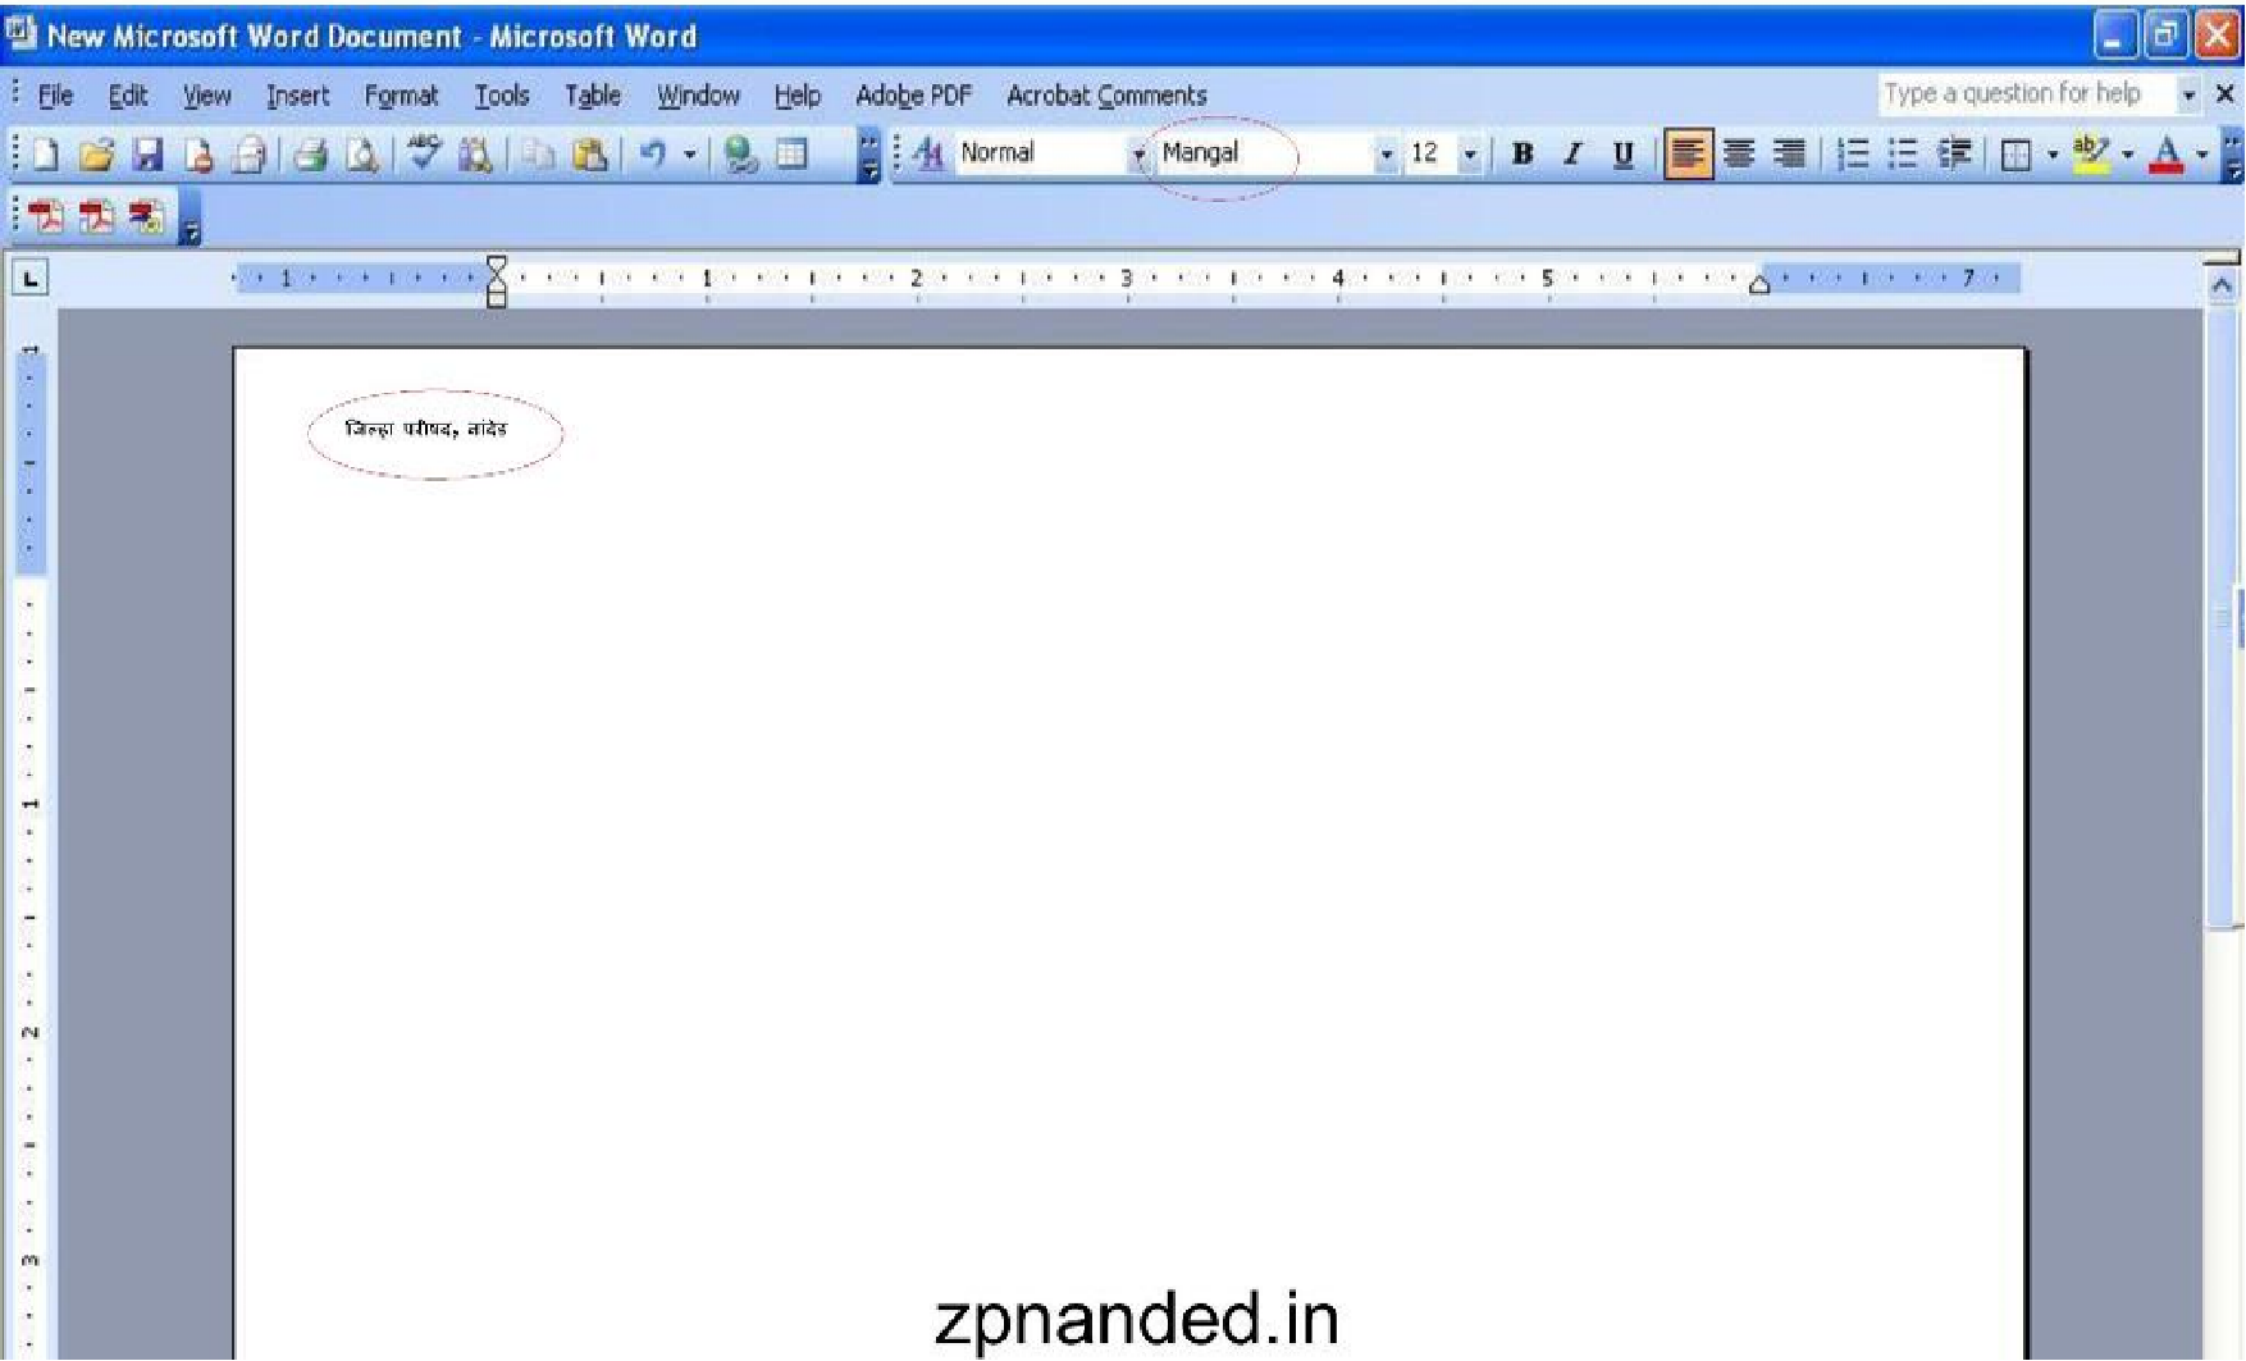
New Microsoft Word Document - Microsoft Word

File Edit View Insert Format Tools Table Window Help Adobe PDF Acrobat Comments

Type a question for help

Normal Mangal 12

B I U

1 1 2 3 4 5 7

1 2 3

जिल्हा परीषद, नांदेड

zpnanded.in